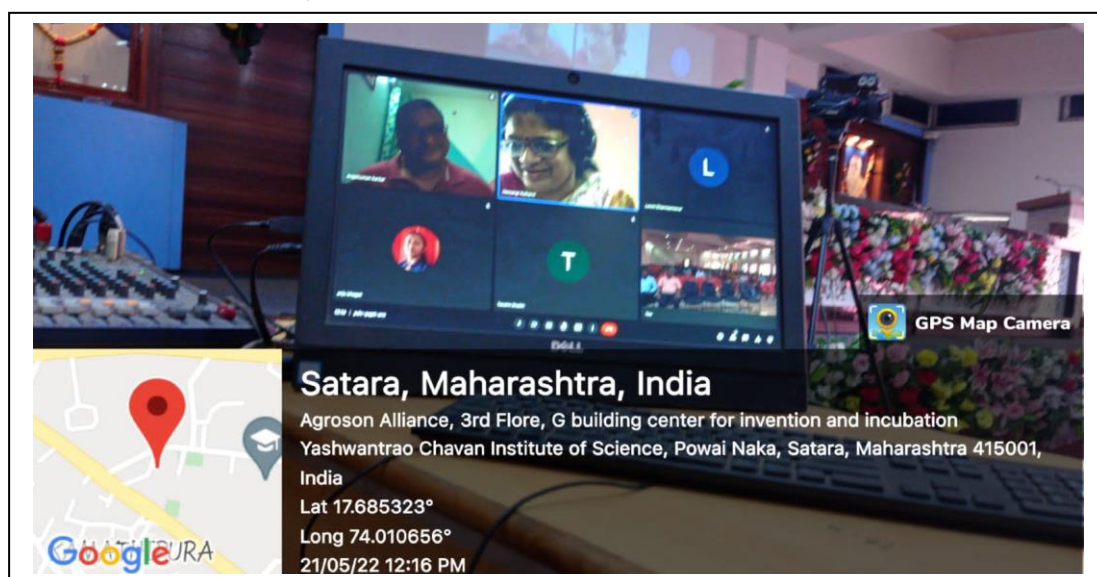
GPS Map Camera

Satara, Maharashtra, India

Agroson Alliance, 3rd Flore, G building center for invention and incubation Yashwantrao Chavan Institute of Science, Powai Naka, Satara, Maharashtra 415001, India

Lat 17.685323°

Long 74.010656°

21/05/22 12:16 PM

L

T

DELL

Google

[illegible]URA